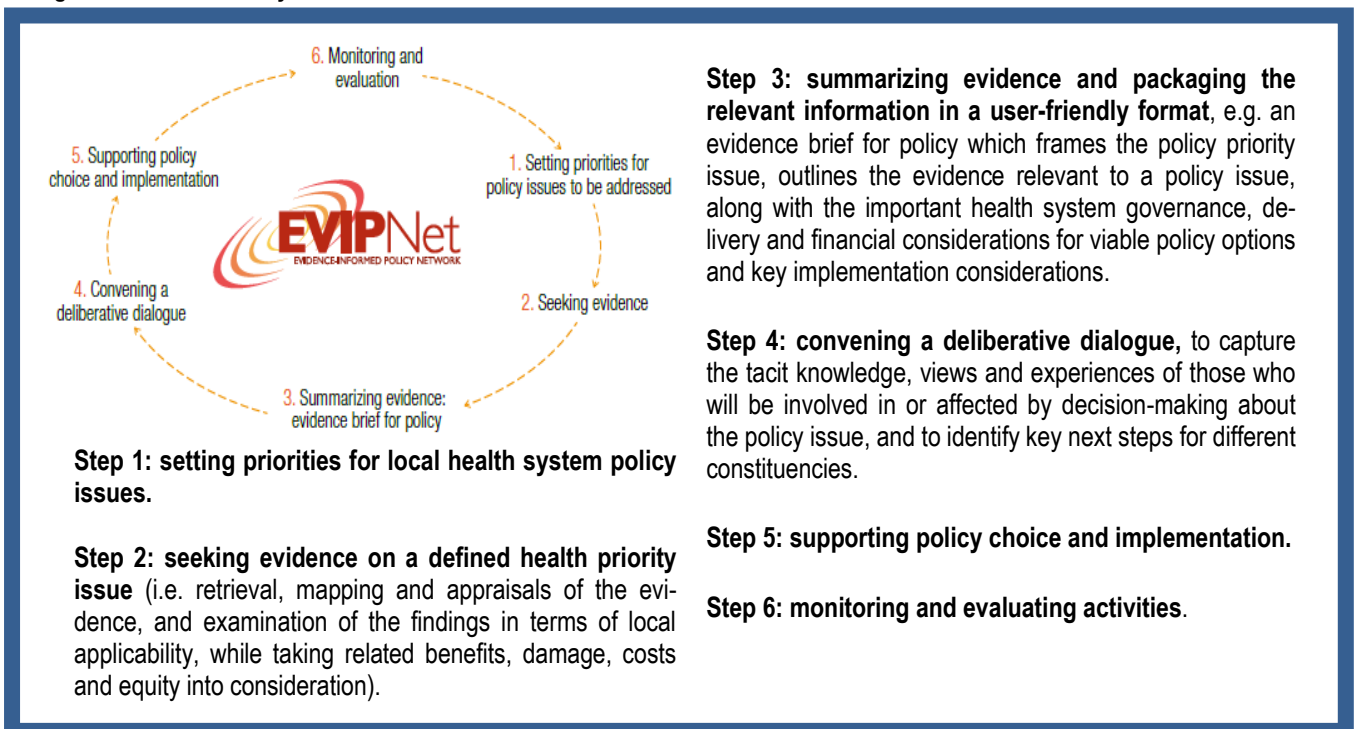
6. Monitoring and evaluation

5. Supporting policy choice and implementation

1. Setting priorities for policy issues to be addressed

EVIPNet
EVIDENCE-INFORMED POLICY NETWORK

4. Convening a deliberative dialogue

2. Seeking evidence

3. Summarizing evidence: evidence brief for policy

**Step 1: setting priorities for local health system policy issues.**

**Step 2: seeking evidence on a defined health priority issue** (i.e. retrieval, mapping and appraisals of the evidence, and examination of the findings in terms of local applicability, while taking related benefits, damage, costs and equity into consideration).

**Step 3: summarizing evidence and packaging the relevant information in a user-friendly format**, e.g. an evidence brief for policy which frames the policy priority issue, outlines the evidence relevant to a policy issue, along with the important health system governance, delivery and financial considerations for viable policy options and key implementation considerations.

**Step 4: convening a deliberative dialogue,** to capture the tacit knowledge, views and experiences of those who will be involved in or affected by decision-making about the policy issue, and to identify key next steps for different constituencies.

**Step 5: supporting policy choice and implementation.**

**Step 6: monitoring and evaluating activities**.